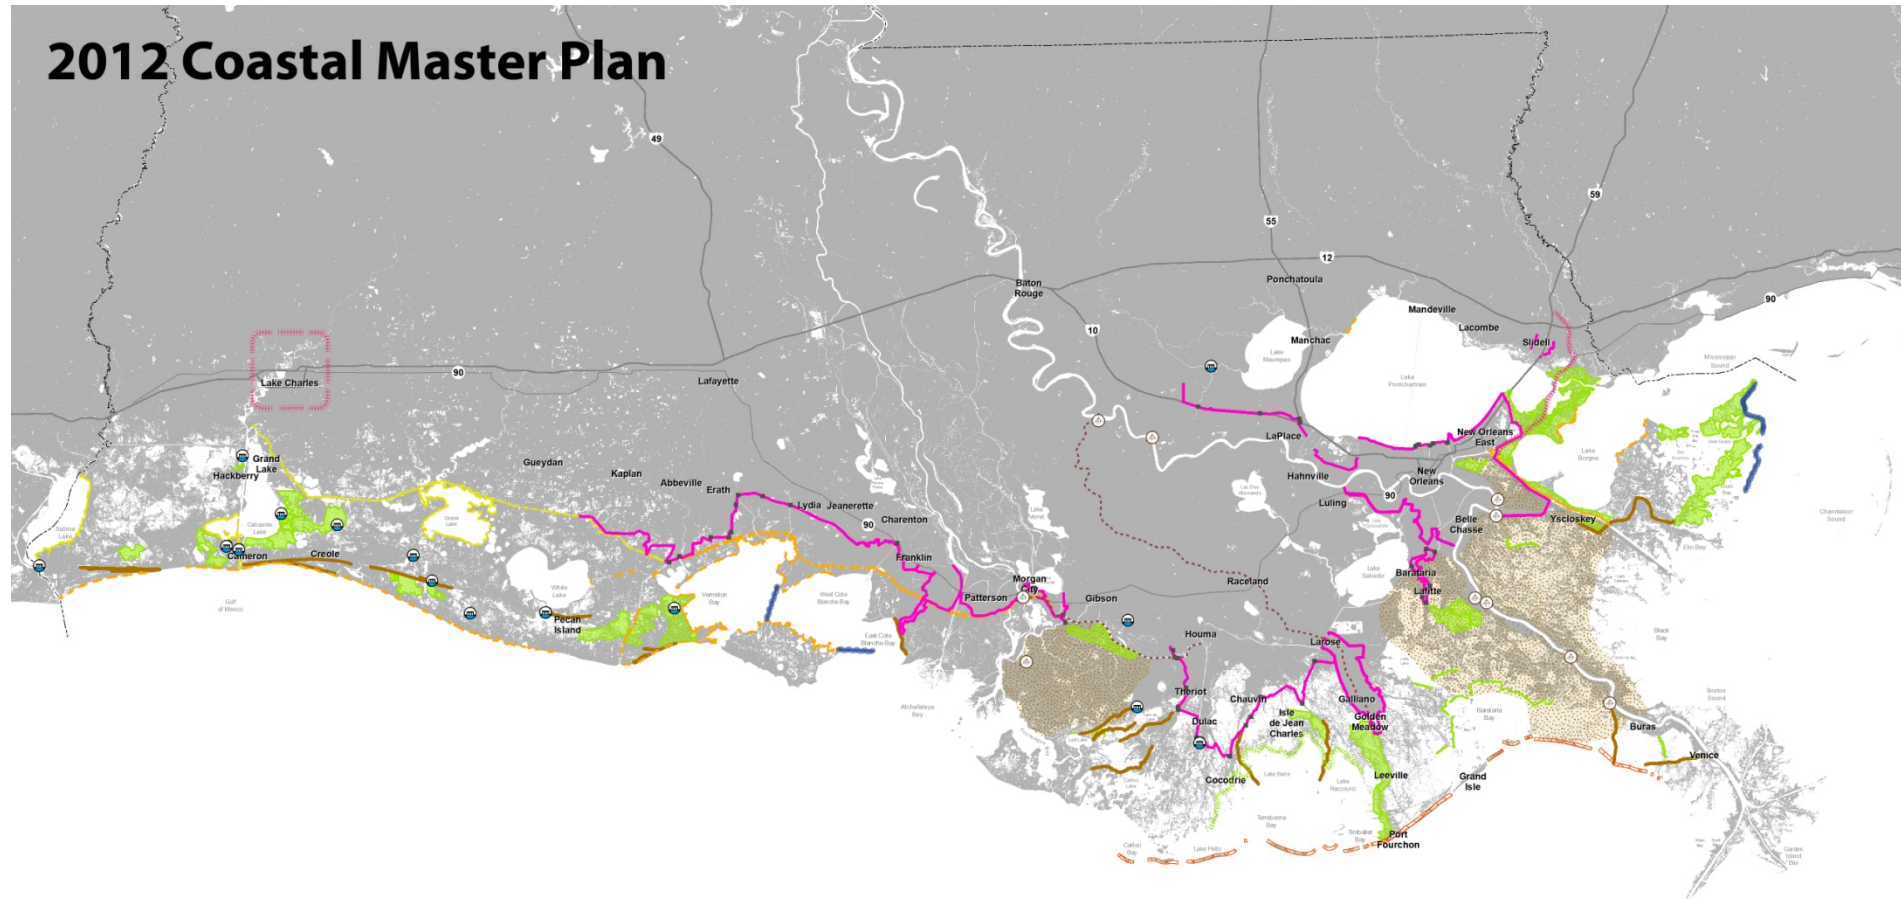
2012 Coastal Master Plan

49
55
12
59
10
90
90
90
90

Baton Rouge
Ponchatoula
Mandeville
Lacombe
Slidell
Manchac
Lake Charles
Lafayette
LaPlace
New Orleans East
Hahnville
New Orleans
Luling
Belle Chasse
Ycloskey
Grand Lake
Hackberry
Gueydan
Kaplan
Abbeville
Erath
Lydia
Jeanerette
Charenton
Franklin
Cameron
Creole
Pecan Island
Morgan City
Patterson
Gibson
Raceland
Barataria
Lafitte
Houma
Larose
Theriot
Chauvin
Galliano
Isle de Jean Charles
Golden Meadow
Dulac
Cocodrie
Leeville
Grand Isle
Port Fourchon
Buras
Venice